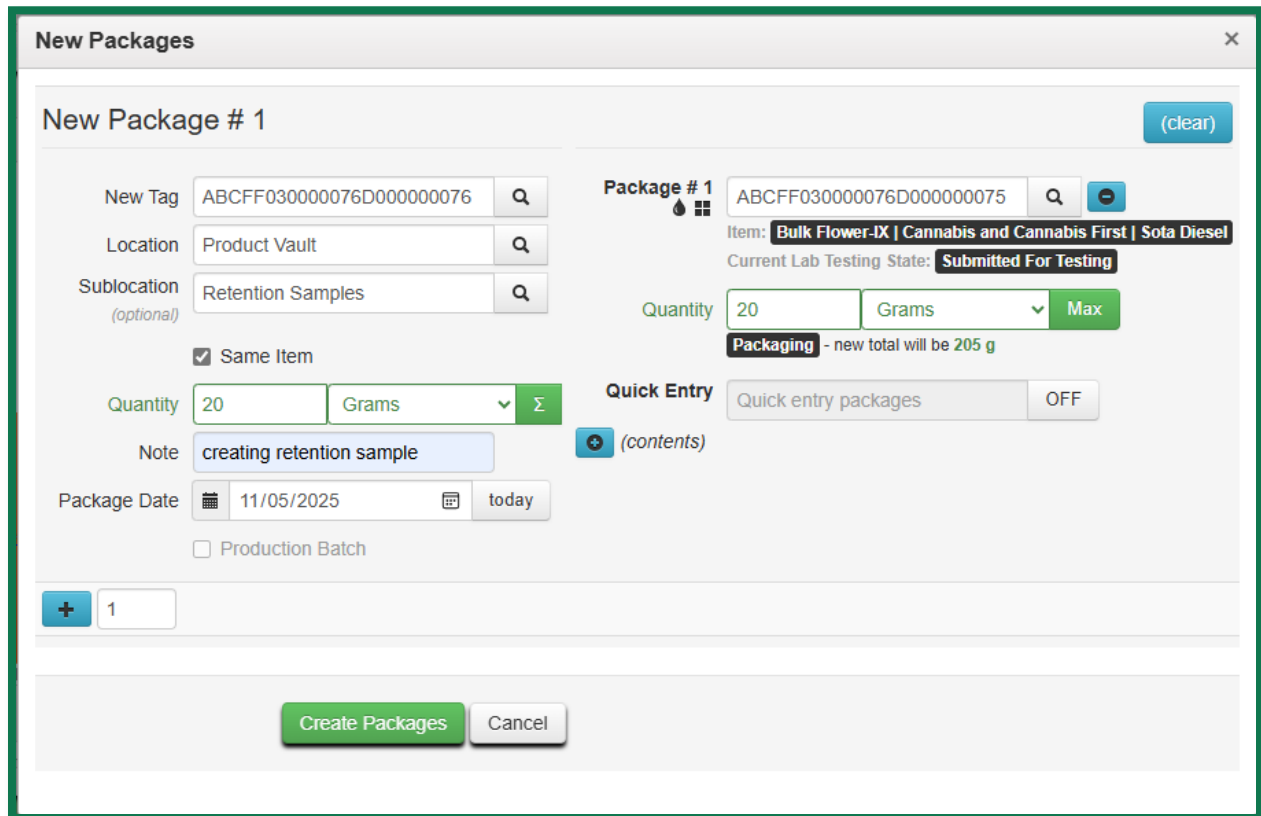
New Packages ×

New Package # 1

(clear)

New Tag ABCFF030000076D000000076

Location Product Vault

Sublocation (optional) Retention Samples

Same Item

Quantity 20 Grams Σ

Note creating retention sample

Package Date 11/05/2025 today

Production Batch

Package # 1 ABCFF030000076D000000075

Item: Bulk Flower-IX | Cannabis and Cannabis First | Sota Diesel

Current Lab Testing State: Submitted For Testing

Quantity 20 Grams Max

Packaging - new total will be 205 g

Quick Entry Quick entry packages OFF

(contents)

+ 1

Create Packages Cancel